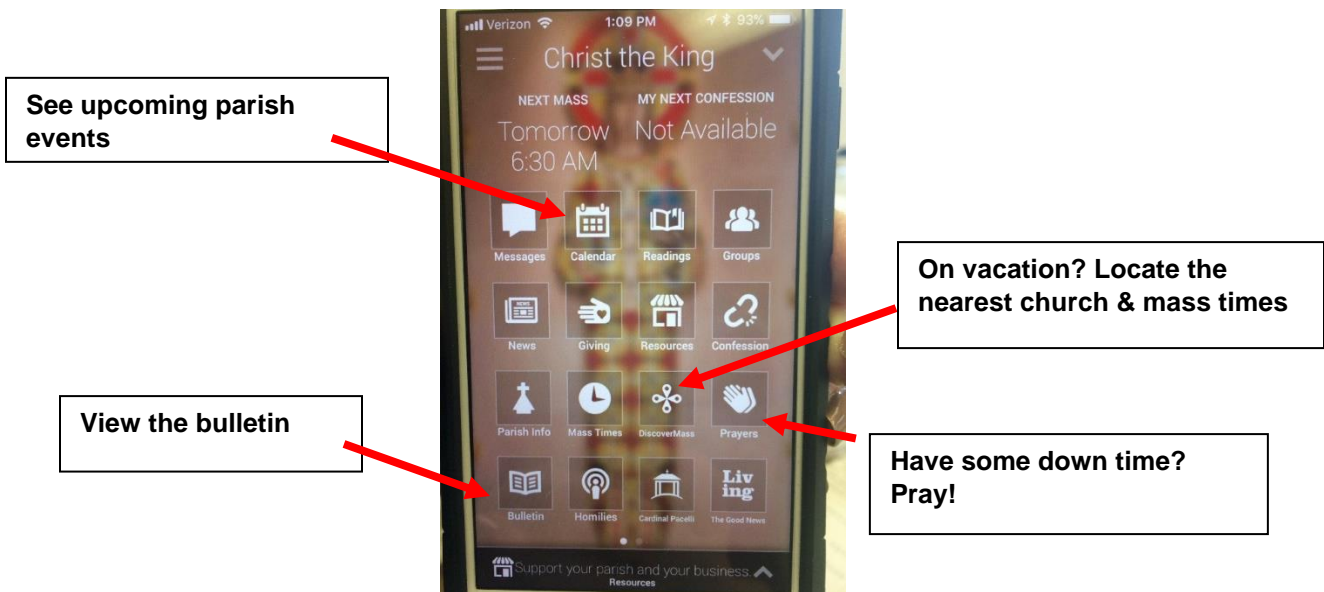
See upcoming parish events

Verizon 1:09 PM 93%

Christ the King

NEXT MASS
Tomorrow 6:30 AM

MY NEXT CONFESSION
Not Available

Messages Calendar Readings Groups

News Giving Resources Confession

Parish Info Mass Times DiscoverMass Prayers

Liv ing

Bulletin Homilies Cardinal Pacelli The Good News

Support your parish and your business. Resources

On vacation? Locate the nearest church & mass times

View the bulletin

Have some down time? Pray!